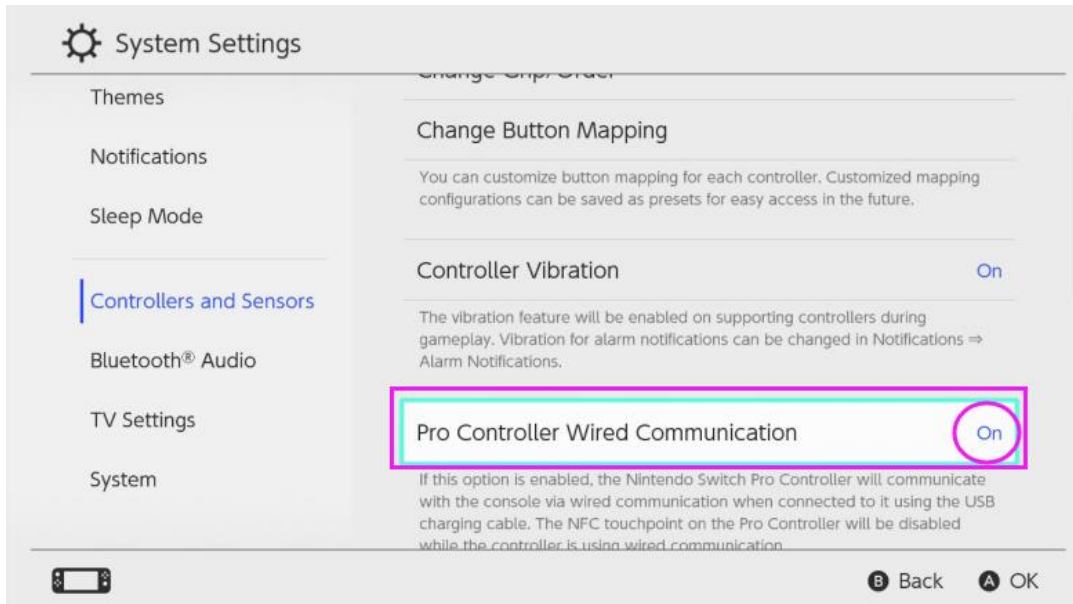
System Settings

Themes

Notifications

Sleep Mode

Controllers and Sensors

Bluetooth® Audio

TV Settings

System

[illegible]

Change Button Mapping

You can customize button mapping for each controller. Customized mapping configurations can be saved as presets for easy access in the future.

Controller Vibration On

The vibration feature will be enabled on supporting controllers during gameplay. Vibration for alarm notifications can be changed in Notifications ⇒ Alarm Notifications.

Pro Controller Wired Communication On

If this option is enabled, the Nintendo Switch Pro Controller will communicate with the console via wired communication when connected to it using the USB charging cable. The NFC touchpoint on the Pro Controller will be disabled while the controller is using wired communication.

B Back A OK